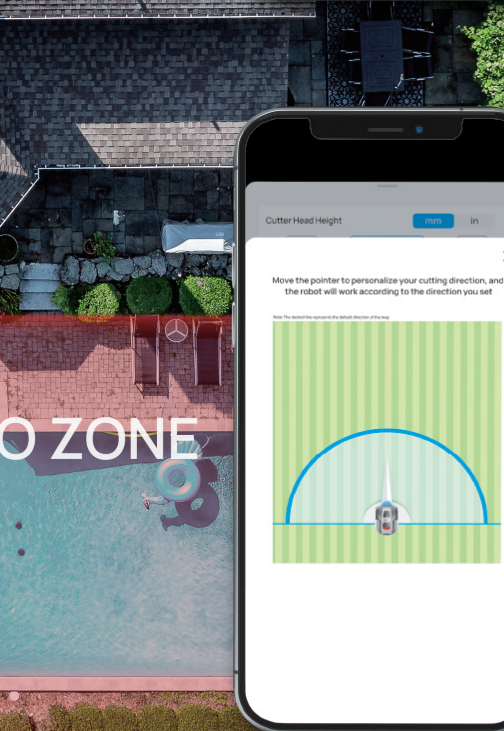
O ZONE

Cutter Head Height

mm

in

Move the pointer to personalize your cutting direction, and the robot will work according to the direction you set

Note: The dashed line represents the default direction of the map